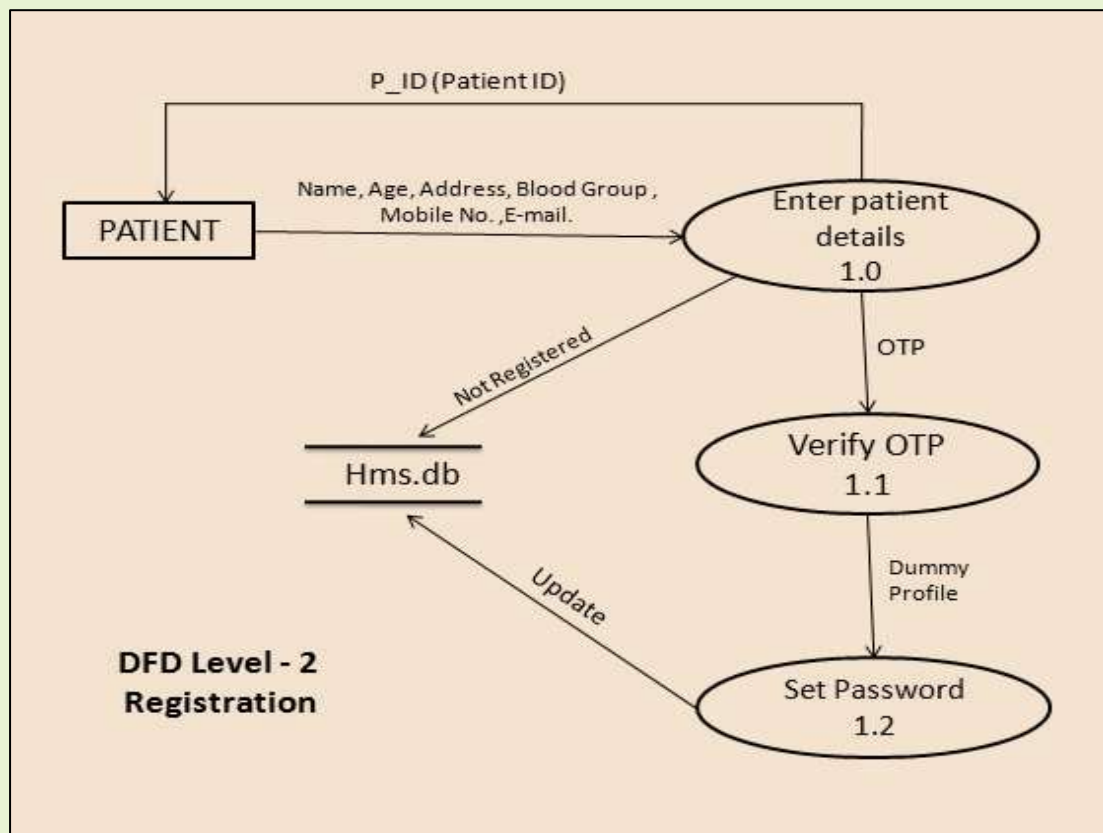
P_ID (Patient ID)

PATIENT

Name, Age, Address, Blood Group , Mobile No. ,E-mail.

Enter patient details
1.0

Not Registered

OTP

Hms.db

Verify OTP
1.1

Dummy Profile

Update

DFD Level - 2
Registration

Set Password
1.2